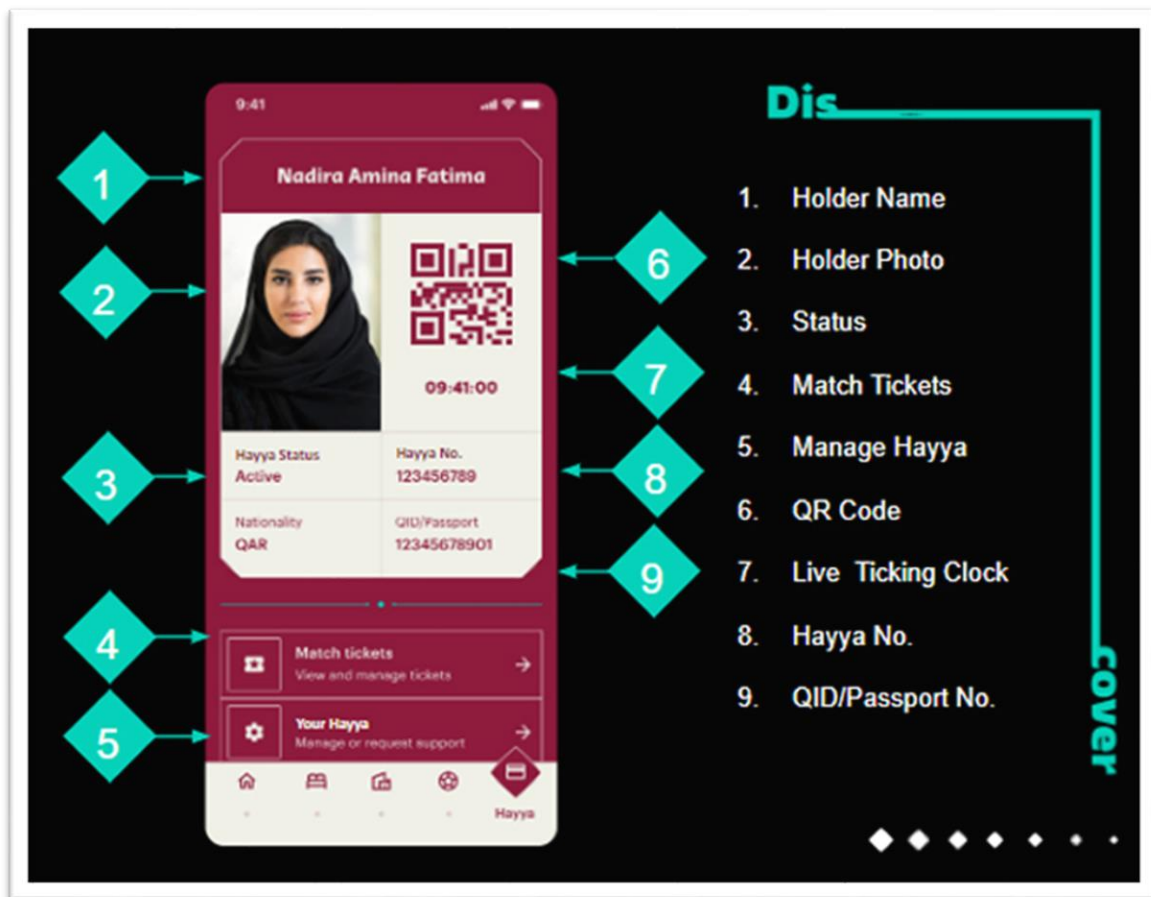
9:41

Nadira Amina Fatima

09:41:00

Hayya Status
Active

Hayya No.
123456789

Nationality
QAR

QID/Passport
12345678901

Match tickets
View and manage tickets

Your Hayya
Manage or request support

Hayya

1
2
3
4
5
6
7
8
9

Dis

1. Holder Name
2. Holder Photo
3. Status
4. Match Tickets
5. Manage Hayya
6. QR Code
7. Live Ticking Clock
8. Hayya No.
9. QID/Passport No.

cover